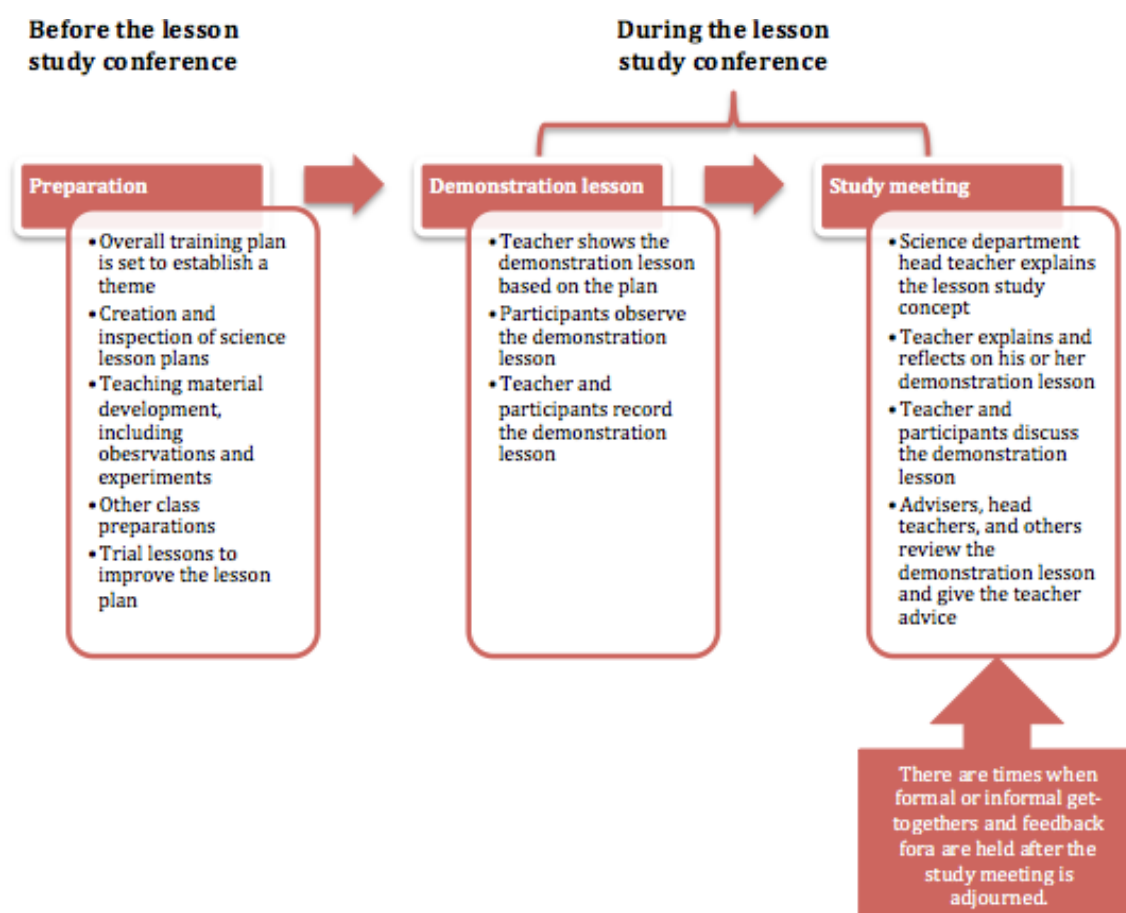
Before the lesson study conference

During the lesson study conference

Preparation

• Overall training plan is set to establish a theme
• Creation and inspection of science lesson plans
• Teaching material development, including obesrvations and experiments
• Other class preparations
• Trial lessons to improve the lesson plan

Demonstration lesson

• Teacher shows the demonstration lesson based on the plan
• Participants observe the demonstration lesson
• Teacher and participants record the demonstration lesson

Study meeting

• Science department head teacher explains the lesson study concept
• Teacher explains and reflects on his or her demonstration lesson
• Teacher and participants discuss the demonstration lesson
• Advisers, head teachers, and others review the demonstration lesson and give the teacher advice

There are times when formal or informal get-togethers and feedback fora are held after the study meeting is adjourned.